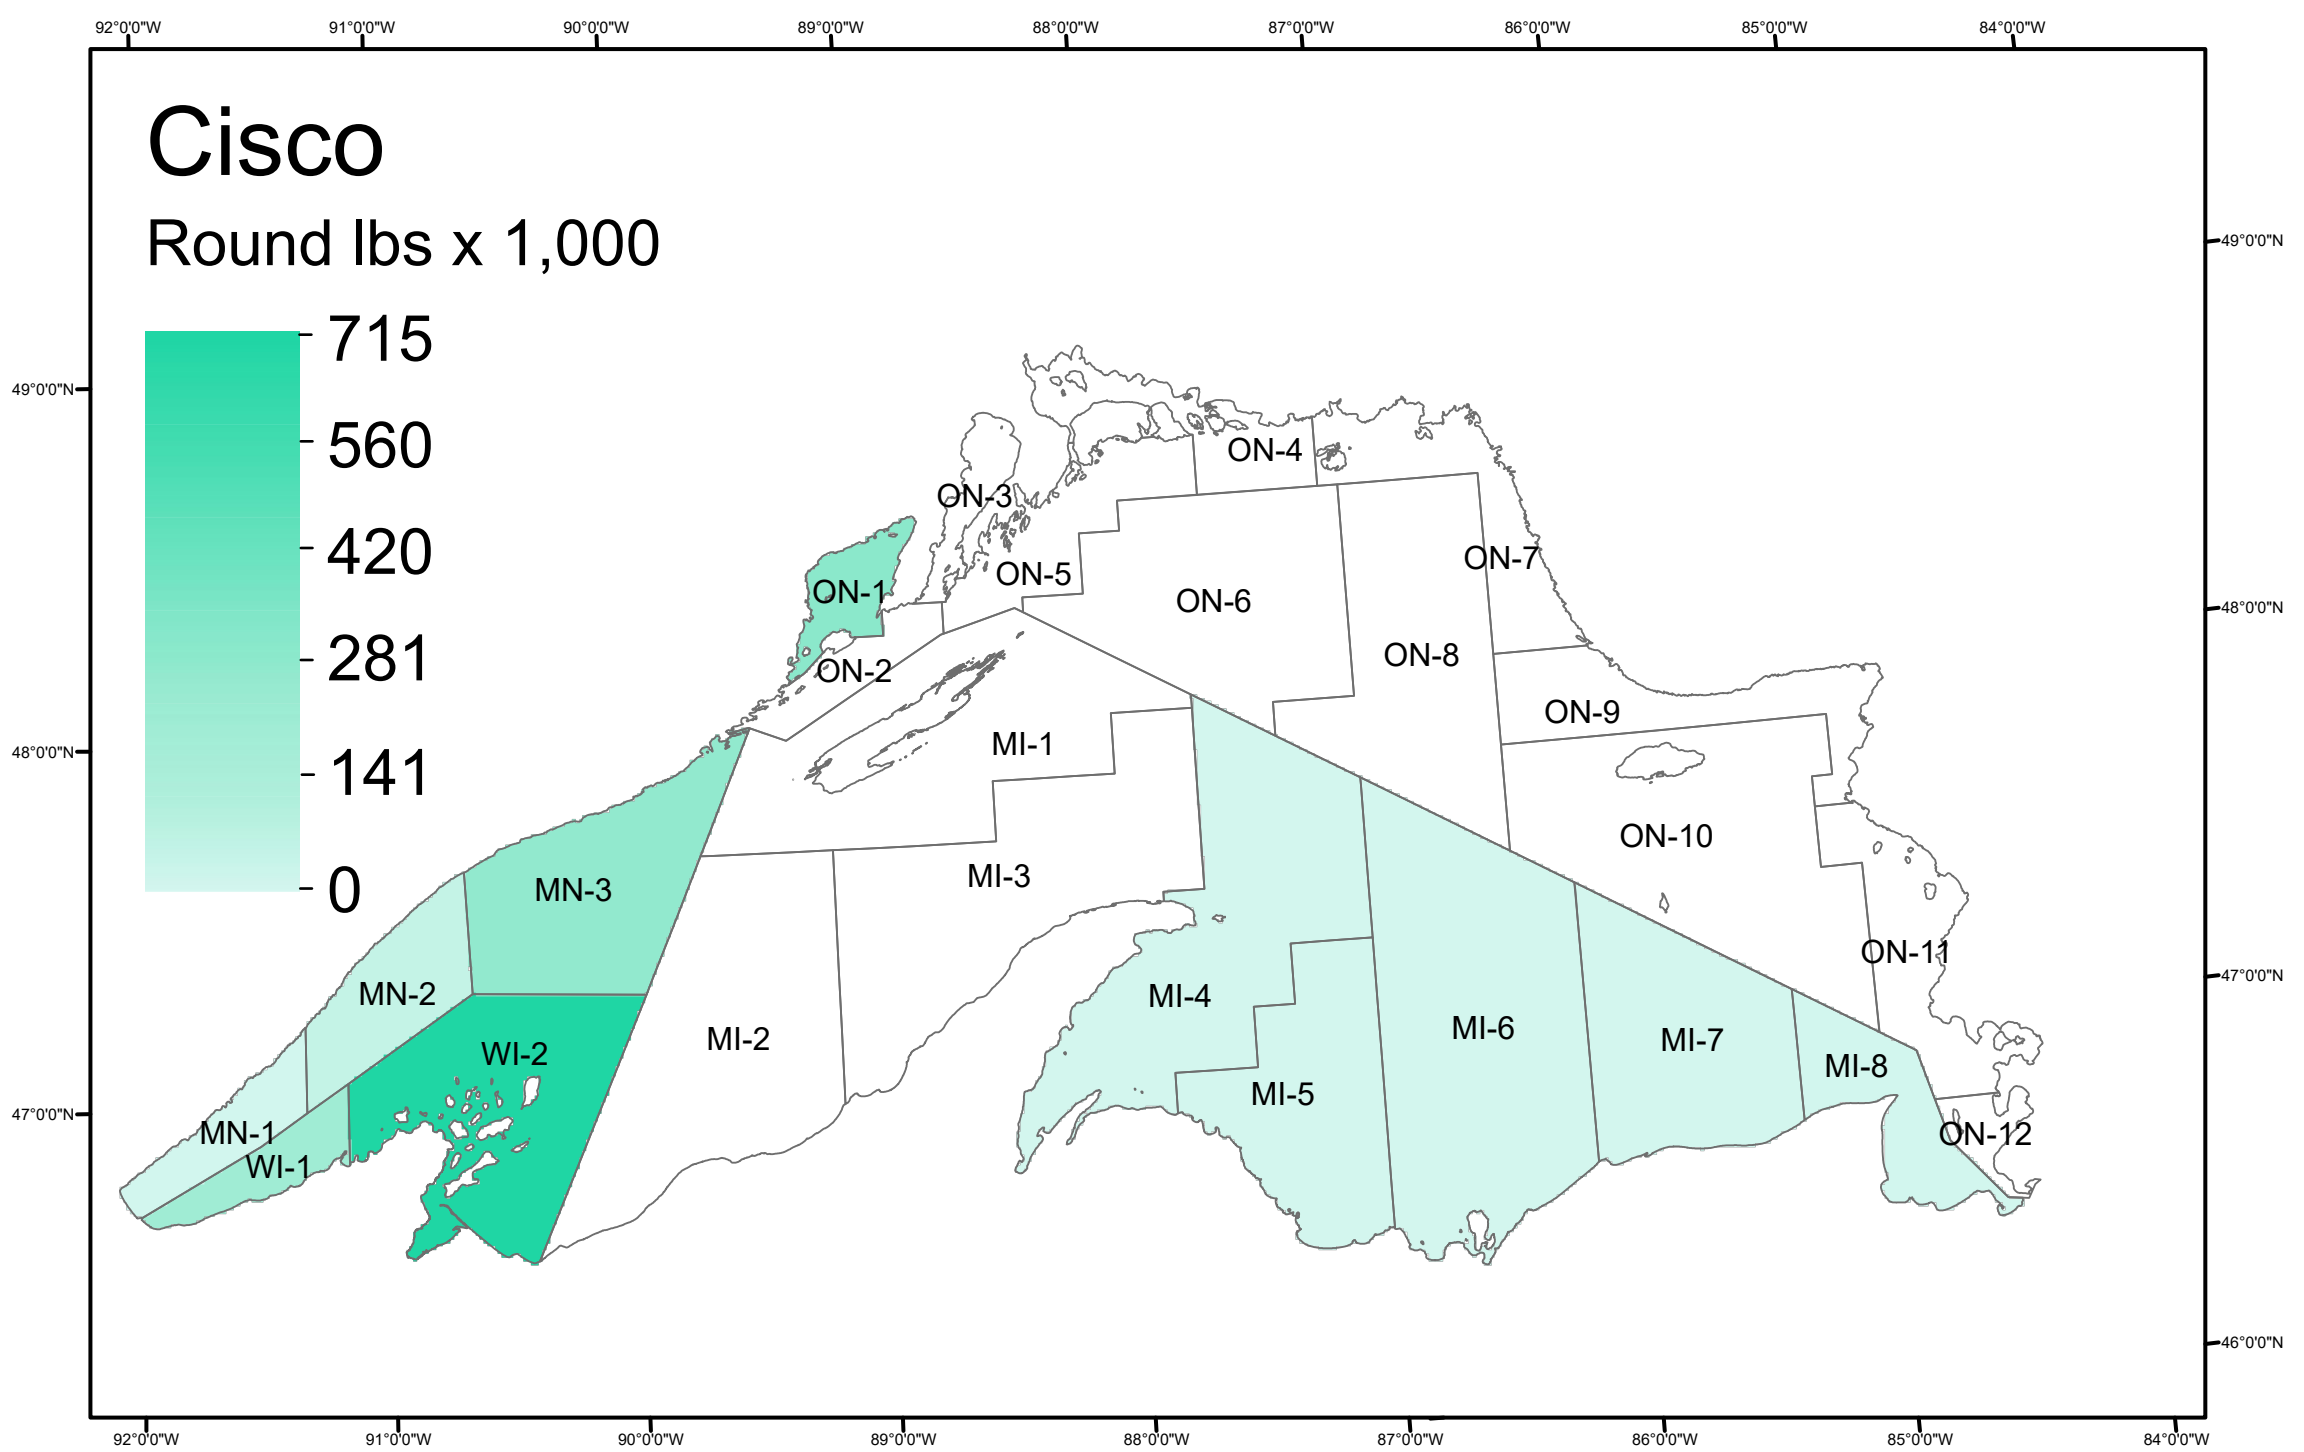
92°0'0"W 91°0'0"W 90°0'0"W 89°0'0"W 88°0'0"W 87°0'0"W 86°0'0"W 85°0'0"W 84°0'0"W

Cisco

Round lbs x 1,000

715
560
420
281
141
0

49°0'0"N
48°0'0"N
47°0'0"N

49°0'0"N
48°0'0"N
47°0'0"N
46°0'0"N

ON-4
ON-3
ON-7
ON-5
ON-1
ON-6
ON-8
ON-2
ON-9
MI-1
ON-10
MN-3
MI-3
ON-11
MN-2
MI-4
MI-6
WI-2
MI-2
MI-7
MI-8
MI-5
MN-1
ON-12
WI-1

92°0'0"W 91°0'0"W 90°0'0"W 89°0'0"W 88°0'0"W 87°0'0"W 86°0'0"W 85°0'0"W 84°0'0"W